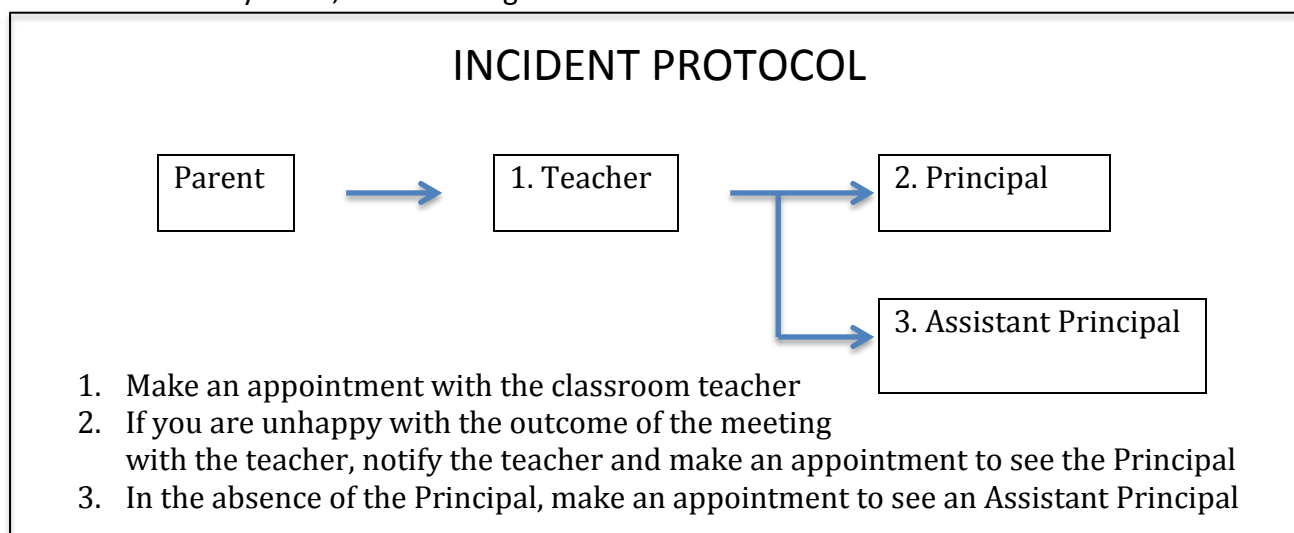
INCIDENT PROTOCOL

Parent

1. Teacher

2. Principal

3. Assistant Principal

1. Make an appointment with the classroom teacher
2. If you are unhappy with the outcome of the meeting with the teacher, notify the teacher and make an appointment to see the Principal
3. In the absence of the Principal, make an appointment to see an Assistant Principal